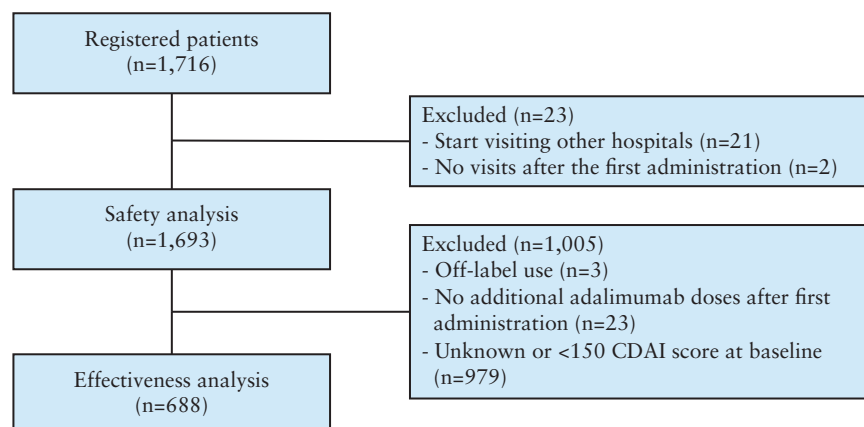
Registered patients
(n=1,716)

Excluded (n=23)
- Start visiting other hospitals (n=21)
- No visits after the first administration (n=2)

Safety analysis
(n=1,693)

Excluded (n=1,005)
- Off-label use (n=3)
- No additional adalimumab doses after first administration (n=23)
- Unknown or <150 CDAI score at baseline (n=979)

Effectiveness analysis
(n=688)